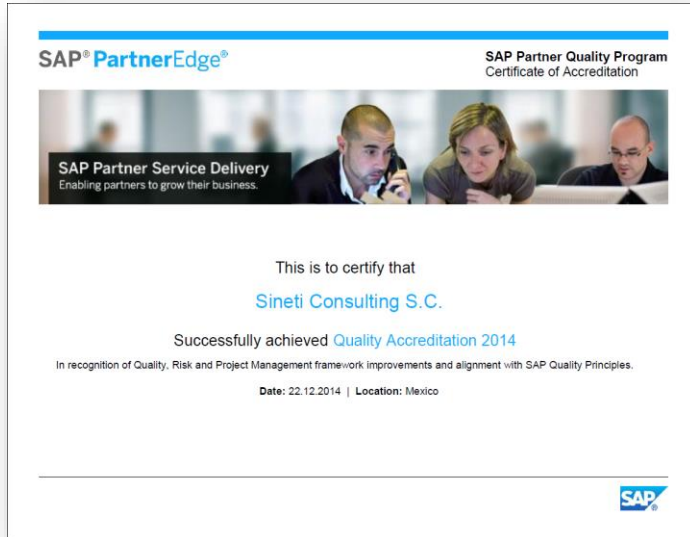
SAP® PartnerEdge®

SAP Partner Quality Program
Certificate of Accreditation

SAP Partner Service Delivery
Enabling partners to grow their business.

This is to certify that

Sineti Consulting S.C.

Successfully achieved Quality Accreditation 2014

In recognition of Quality, Risk and Project Management framework improvements and alignment with SAP Quality Principles.

Date: 22.12.2014 | Location: Mexico

SAP®